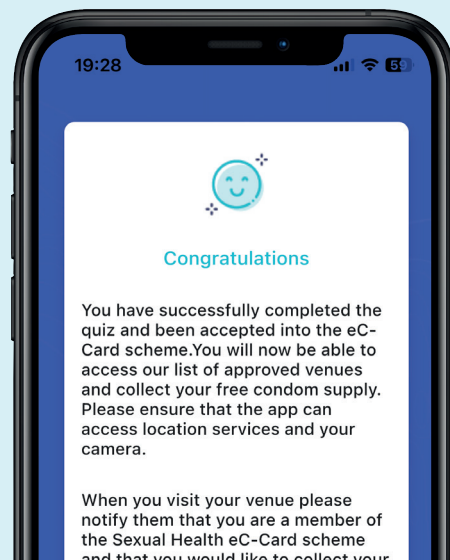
19:28

59

Congratulations

You have successfully completed the quiz and been accepted into the eC-Card scheme.You will now be able to access our list of approved venues and collect your free condom supply. Please ensure that the app can access location services and your camera.

When you visit your venue please notify them that you are a member of the Sexual Health eC-Card scheme and that you would like to collect your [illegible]